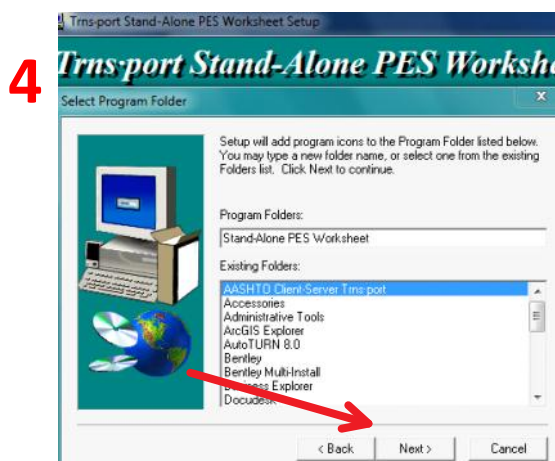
4

Trns·port Stand-Alone PES Worksheet Setup

Trns·port Stand-Alone PES Workshe

Select Program Folder

X

Setup will add program icons to the Program Folder listed below. You may type a new folder name, or select one from the existing Folders list. Click Next to continue.

Program Folders:

Stand-Alone PES Worksheet

Existing Folders:

AASHTO Client-Server Trns·port
Accessories
Administrative Tools
ArcGIS Explorer
AutoTURN 8.0
Bentley
Bentley Multi-Install
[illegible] Explorer
Docudesk

< Back
Next >
Cancel